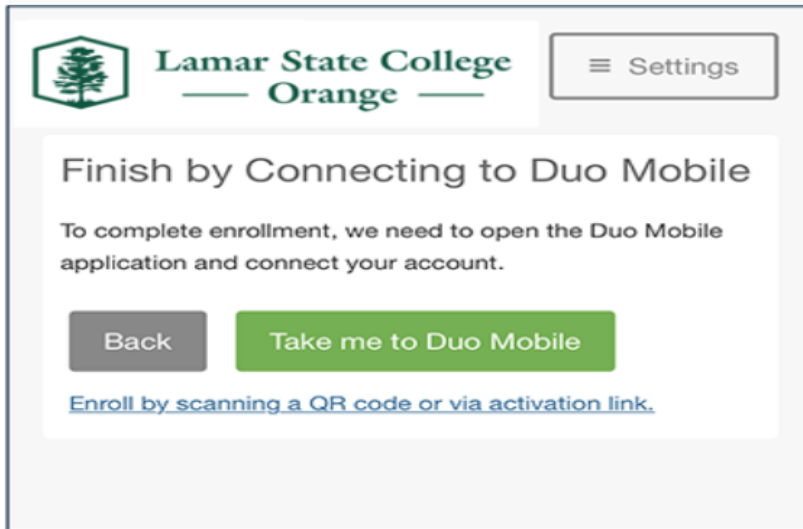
Lamar State College
Orange

≡ Settings

Finish by Connecting to Duo Mobile

To complete enrollment, we need to open the Duo Mobile application and connect your account.

Back

Take me to Duo Mobile

Enroll by scanning a QR code or via activation link.